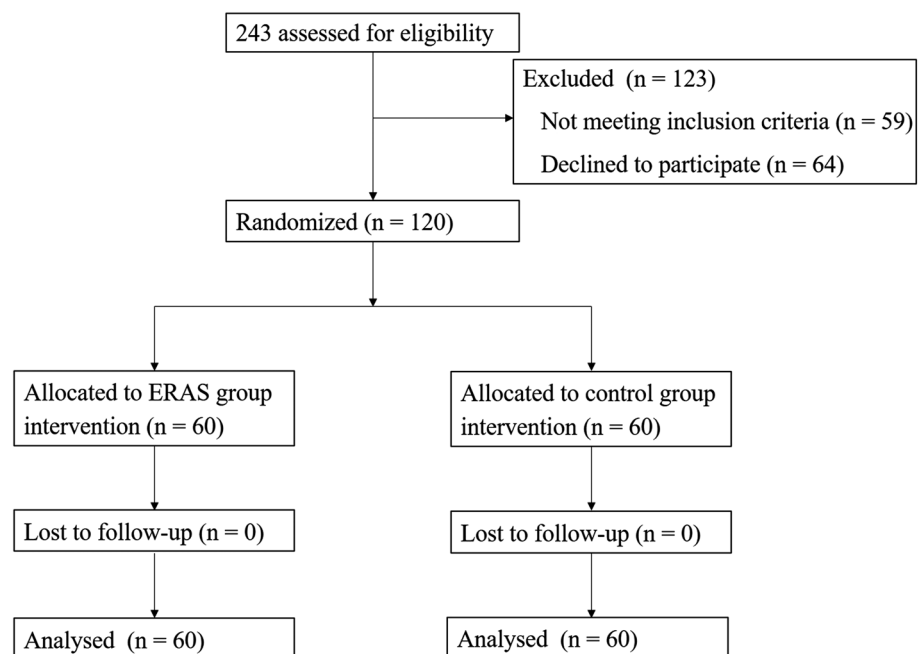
243 assessed for eligibility

Excluded (n = 123)
Not meeting inclusion criteria (n = 59)
Declined to participate (n = 64)

Randomized (n = 120)

Allocated to ERAS group intervention (n = 60)

Lost to follow-up (n = 0)

Analysed (n = 60)

Allocated to control group intervention (n = 60)

Lost to follow-up (n = 0)

Analysed (n = 60)